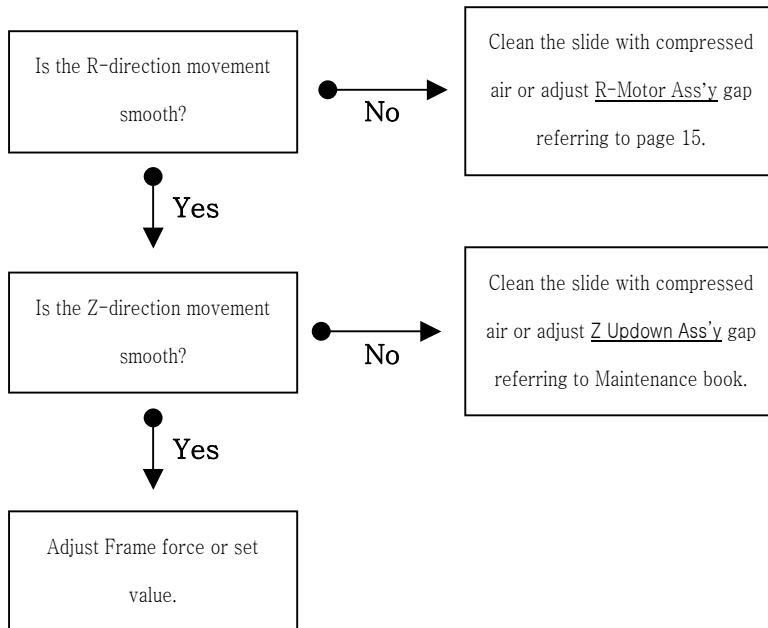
Is the R-direction movement smooth?

No

Clean the slide with compressed air or adjust R-Motor Ass'y gap referring to page 15.

Yes

Is the Z-direction movement smooth?

No

Clean the slide with compressed air or adjust Z Updown Ass'y gap referring to Maintenance book.

Yes

Adjust Frame force or set value.